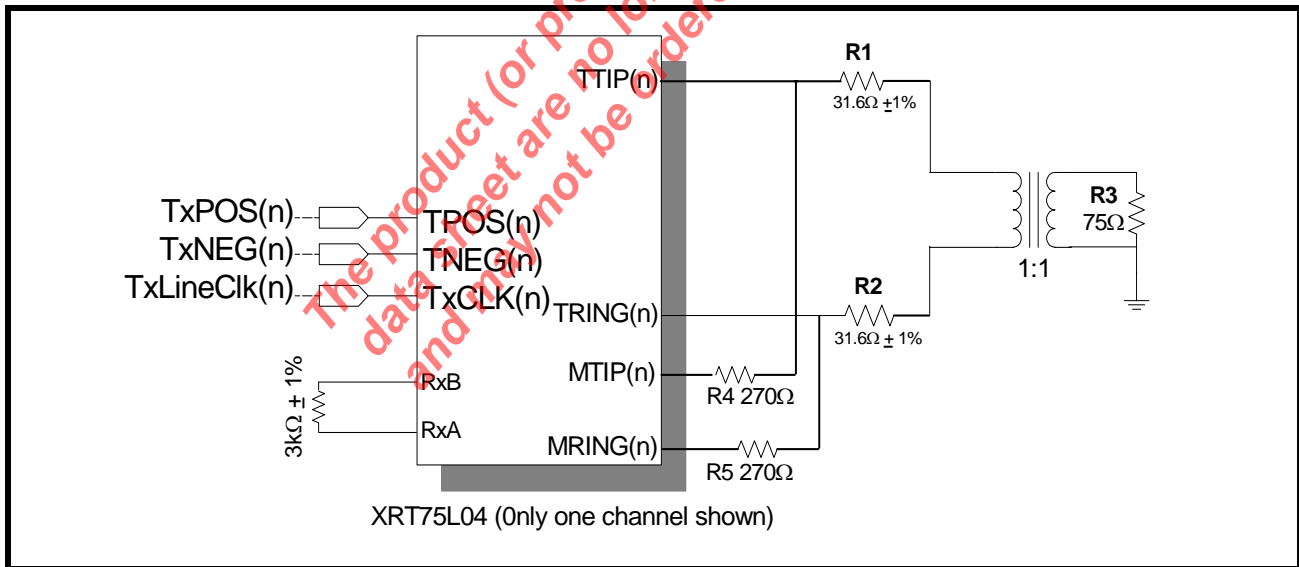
The product (or pr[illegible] data sheet are no lo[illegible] and may not be order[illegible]

TTIP(n)

R1
31.6Ω ±1%

R3
75Ω

1:1

TxPOS(n)
TPOS(n)
TxNEG(n)
TNEG(n)
TxLineClk(n)
TxCLK(n)
TRING(n)

R2
31.6Ω ± 1%

MTIP(n)
R4 270Ω

3kΩ ± 1%
RxB
RxA

MRING(n)
R5 270Ω

XRT75L04 (0nly one channel shown)